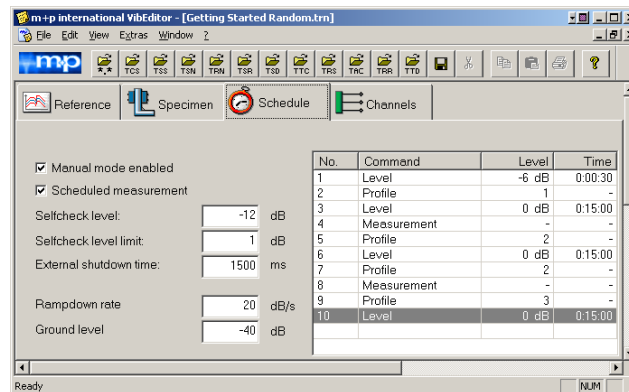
m+p international VibEditor - [Getting Started Random.trn]

File Edit View Extras Window ?

m+p

*.* TCS TSS TSN TRN TSR TSD TTC TRS TAC TRR TTD

Reference Specimen Schedule Channels

☑ Manual mode enabled
☑ Scheduled measurement

Selfcheck level: -12 dB
Selfcheck level limit: 1 dB
External shutdown time: 1500 ms

Rampdown rate 20 dB/s
Ground level -40 dB

| No. | Command | Level | Time |
|---|---|---|---|
| 1 | Level | -6 dB | 0:00:30 |
| 2 | Profile | 1 | - |
| 3 | Level | 0 dB | 0:15:00 |
| 4 | Measurement | - | - |
| 5 | Profile | 2 | - |
| 6 | Level | 0 dB | 0:15:00 |
| 7 | Profile | 2 | - |
| 8 | Measurement | - | - |
| 9 | Profile | 3 | - |
| 10 | Level | 0 dB | 0:15:00 |

Ready NUM